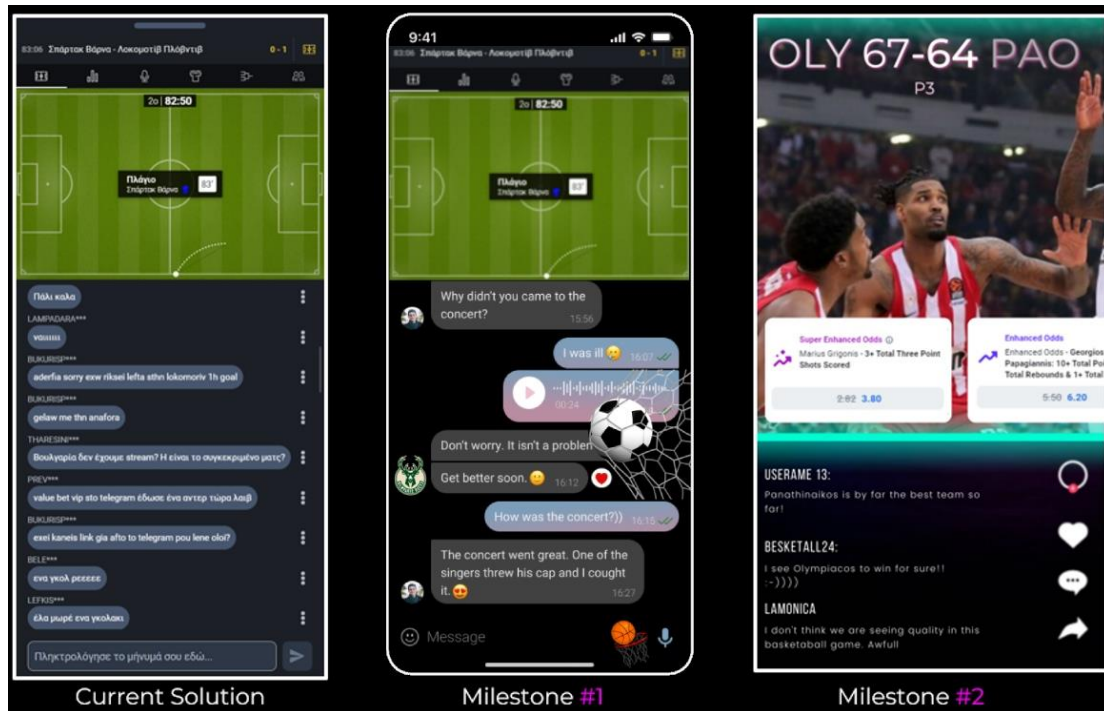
83:06 Σπάρτακ Βάρνα - Λοκομοτίβ Πλόβντιβ 0 - 1

2ο | 82:50

Πλάγιο
Σπάρτακ Βάρνα 83'

Πάλι καλα

LAMPADARA***
ναιιιιιι

BUKURISP***
aderfia sorry exw riksei lefta sthn lokomoriv 1h goal

BUKURISP***
gelaw me thn anafora

THARESINI***
Βουλγαρία δεν έχουμε stream? Η είναι το συγκεκριμένο ματς?

PREV***
value bet vip sto telegram έδωσε ένα αντερ τώρα λαιβ

BUKURISP***
exei kaneis link gia afto to telegram pou lene oloi?

BELE***
ενα γκολ ρεεεεε

LEFKIS***
έλα ρωρέ ενα γκολακι

Πληκτρολόγησε το μήνυμά σου εδώ...

Current Solution

9:41

83:06 Σπάρτακ Βάρνα - Λοκομοτίβ Πλόβντιβ 0 - 1

2ο | 82:50

Πλάγιο
Σπάρτακ Βάρνα 83'

Why didn't you came to the concert? 15:56

I was ill 😞 16:07

00:24

Don't worry. It isn't a problem

Get better soon. 😊 16:12

How was the concert?)) 16:15

The concert went great. One of the singers threw his cap and I cought it. 😍 16:27

Message

Milestone #1

OLY 67-64 PAO
P3

Super Enhanced Odds
Marius Grigonis - 3+ Total Three Point Shots Scored
2.82 3.80

Enhanced Odds
Enhanced Odds - Georgios Papagiannis: 10+ Total Po Total Rebounds & 1+ Total
5.50 6.20

USERAME 13:
Panathinaikos is by far the best team so far!

BESKETALL24:
I see Olympiacos to win for sure!! :-))))

LAMONICA
I don't think we are seeing quality in this basketaball game. Awfull

Milestone #2